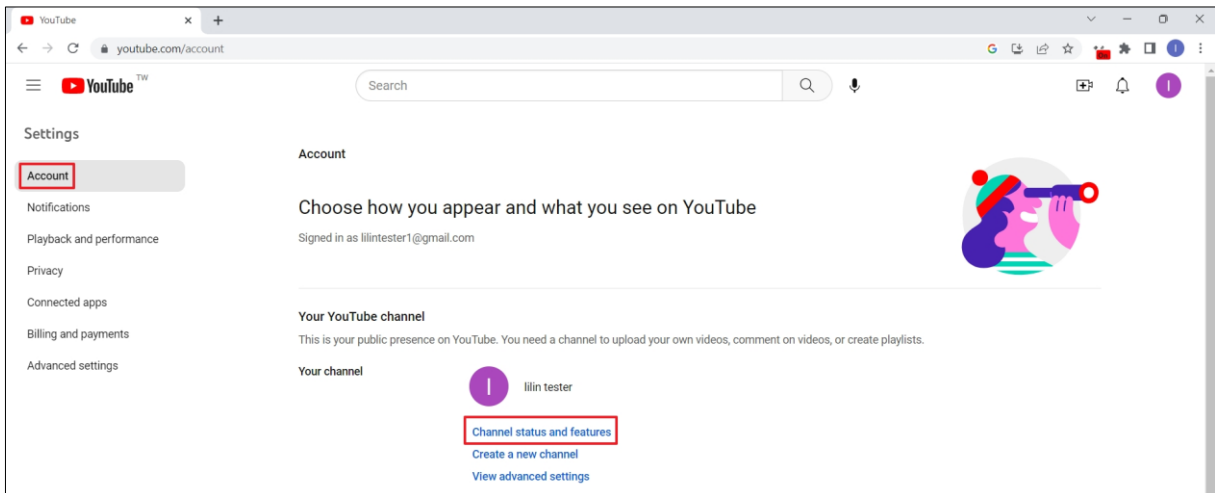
YouTube ×

youtube.com/account

YouTube TW

Search

I

Settings

Account

Notifications

Playback and performance

Privacy

Connected apps

Billing and payments

Advanced settings

Account

Choose how you appear and what you see on YouTube

Signed in as lilintester1@gmail.com

Your YouTube channel

This is your public presence on YouTube. You need a channel to upload your own videos, comment on videos, or create playlists.

Your channel

I lilin tester

Channel status and features

Create a new channel

View advanced settings